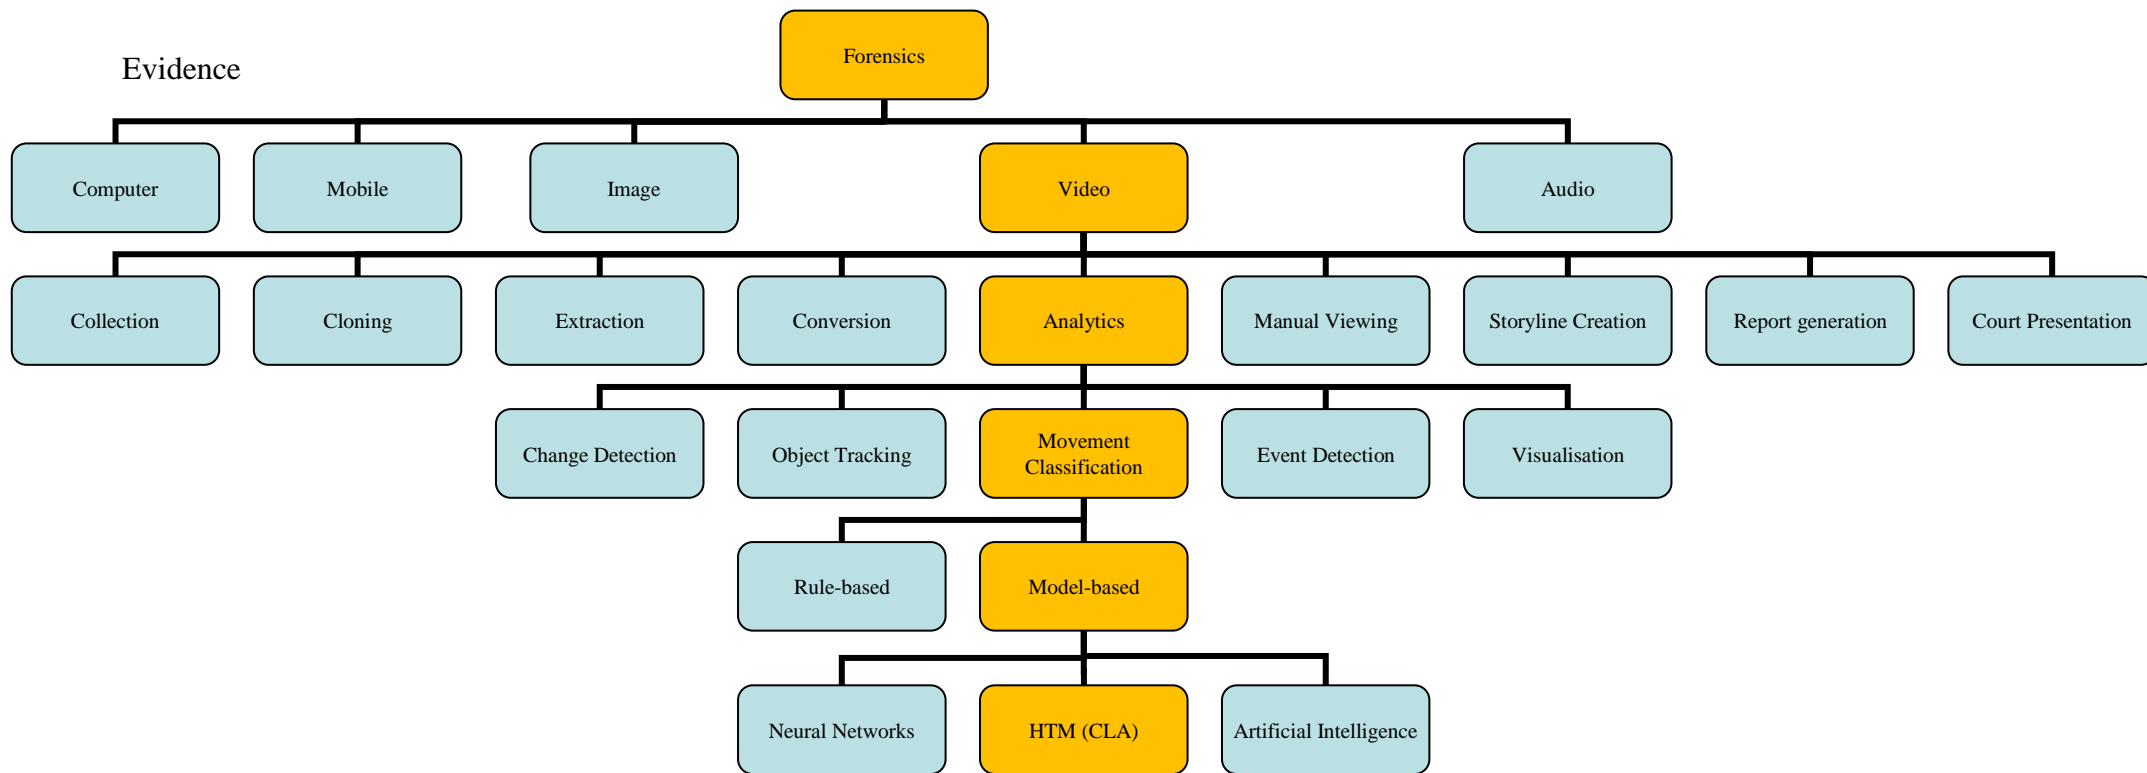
Evidence

Forensics

Computer

Mobile

Image

Video

Audio

Collection

Cloning

Extraction

Conversion

Analytics

Manual Viewing

Storyline Creation

Report generation

Court Presentation

Change Detection

Object Tracking

Movement Classification

Event Detection

Visualisation

Rule-based

Model-based

Neural Networks

HTM (CLA)

Artificial Intelligence